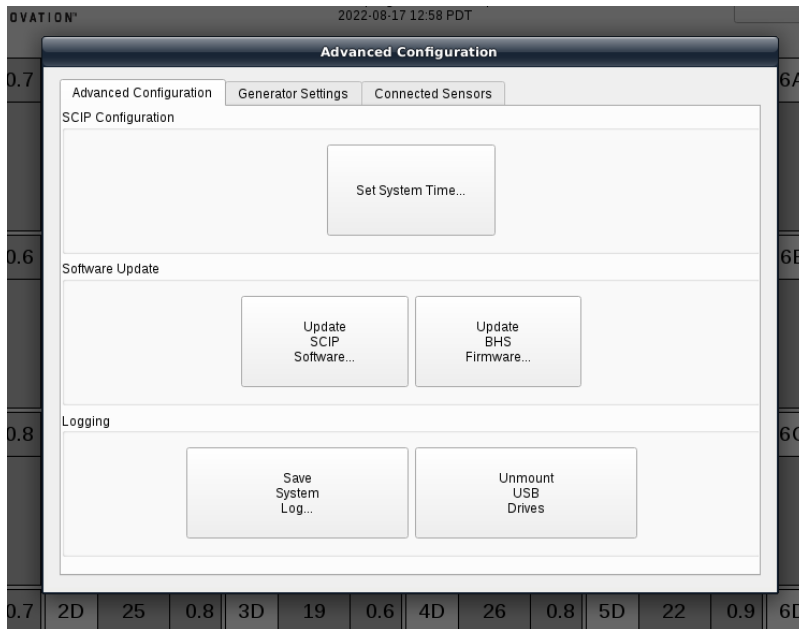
OVATION

2022-08-17 12:58 PDT

Advanced Configuration

0.7

6A

Advanced Configuration

Generator Settings

Connected Sensors

SCIP Configuration

Set System Time...

0.6

6E

Software Update

Update SCIP Software...

Update BHS Firmware...

Logging

0.8

6C

Save System Log...

Unmount USB Drives

| 0.7 | 2D | 25 | 0.8 | 3D | 19 | 0.6 | 4D | 26 | 0.8 | 5D | 22 | 0.9 | 6D |
|---|---|---|---|---|---|---|---|---|---|---|---|---|---|